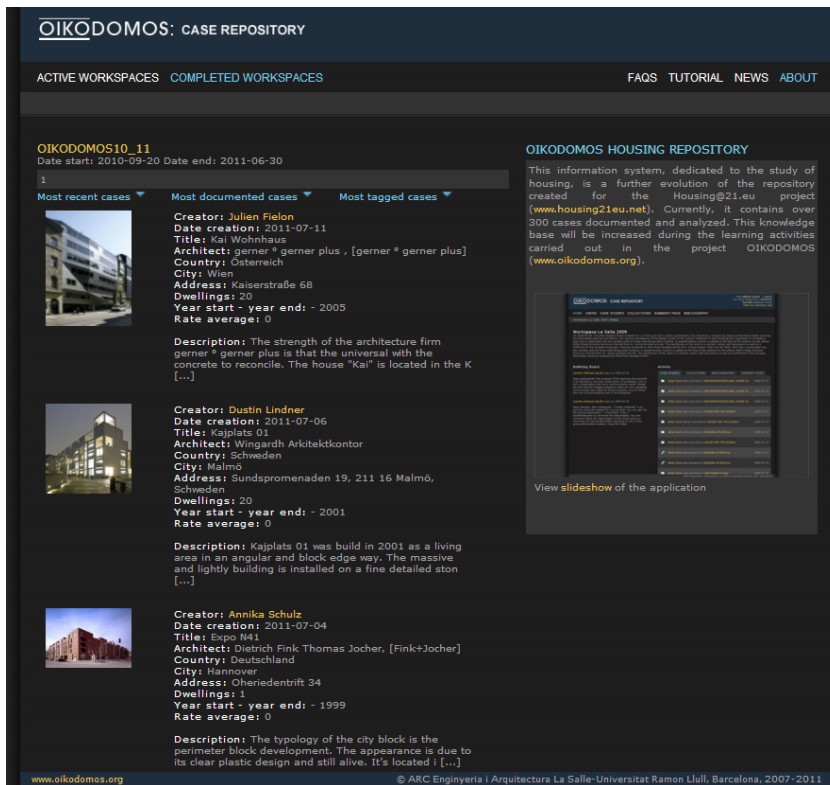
OIKODOMOS: CASE REPOSITORY

ACTIVE WORKSPACES COMPLETED WORKSPACES

FAQS TUTORIAL NEWS ABOUT

OIKODOMOS10_11
Date start: 2010-09-20 Date end: 2011-06-30

1

Most recent cases Most documented cases Most tagged cases

Creator: Julien Fielon
Date creation: 2011-07-11
Title: Kai Wohnhaus
Architect: gerner ° gerner plus , [gerner ° gerner plus]
Country: Österreich
City: Wien
Address: Kaiserstraße 68
Dwellings: 20
Year start - year end: - 2005
Rate average: 0

Description: The strength of the architecture firm gerner ° gerner plus is that the universal with the concrete to reconcile. The house "Kai" is located in the K [...]

Creator: Dustin Lindner
Date creation: 2011-07-06
Title: Kajplats 01
Architect: Wingardh Arkitektkontor
Country: Schweden
City: Malmö
Address: Sundspromenaden 19, 211 16 Malmö, Schweden
Dwellings: 20
Year start - year end: - 2001
Rate average: 0

Description: Kajplats 01 was build in 2001 as a living area in an angular and block edge way. The massive and lightly building is installed on a fine detailed ston [...]

Creator: Annika Schulz
Date creation: 2011-07-04
Title: Expo N41
Architect: Dietrich Fink Thomas Jocher, [Fink+Jocher]
Country: Deutschland
City: Hannover
Address: Oheriedentrift 34
Dwellings: 1
Year start - year end: - 1999
Rate average: 0

Description: The typology of the city block is the perimeter block development. The appearance is due to its clear plastic design and still alive. It's located i [...]

OIKODOMOS HOUSING REPOSITORY

This information system, dedicated to the study of housing, is a further evolution of the repository created for the Housing@21.eu project (www.housing21eu.net). Currently, it contains over 300 cases documented and analyzed. This knowledge base will be increased during the learning activities carried out in the project OIKODOMOS (www.oikodomos.org).

View slideshow of the application

www.oikodomos.org

© ARC Enginyeria i Arquitectura La Salle-Universitat Ramon Llull, Barcelona, 2007-2011